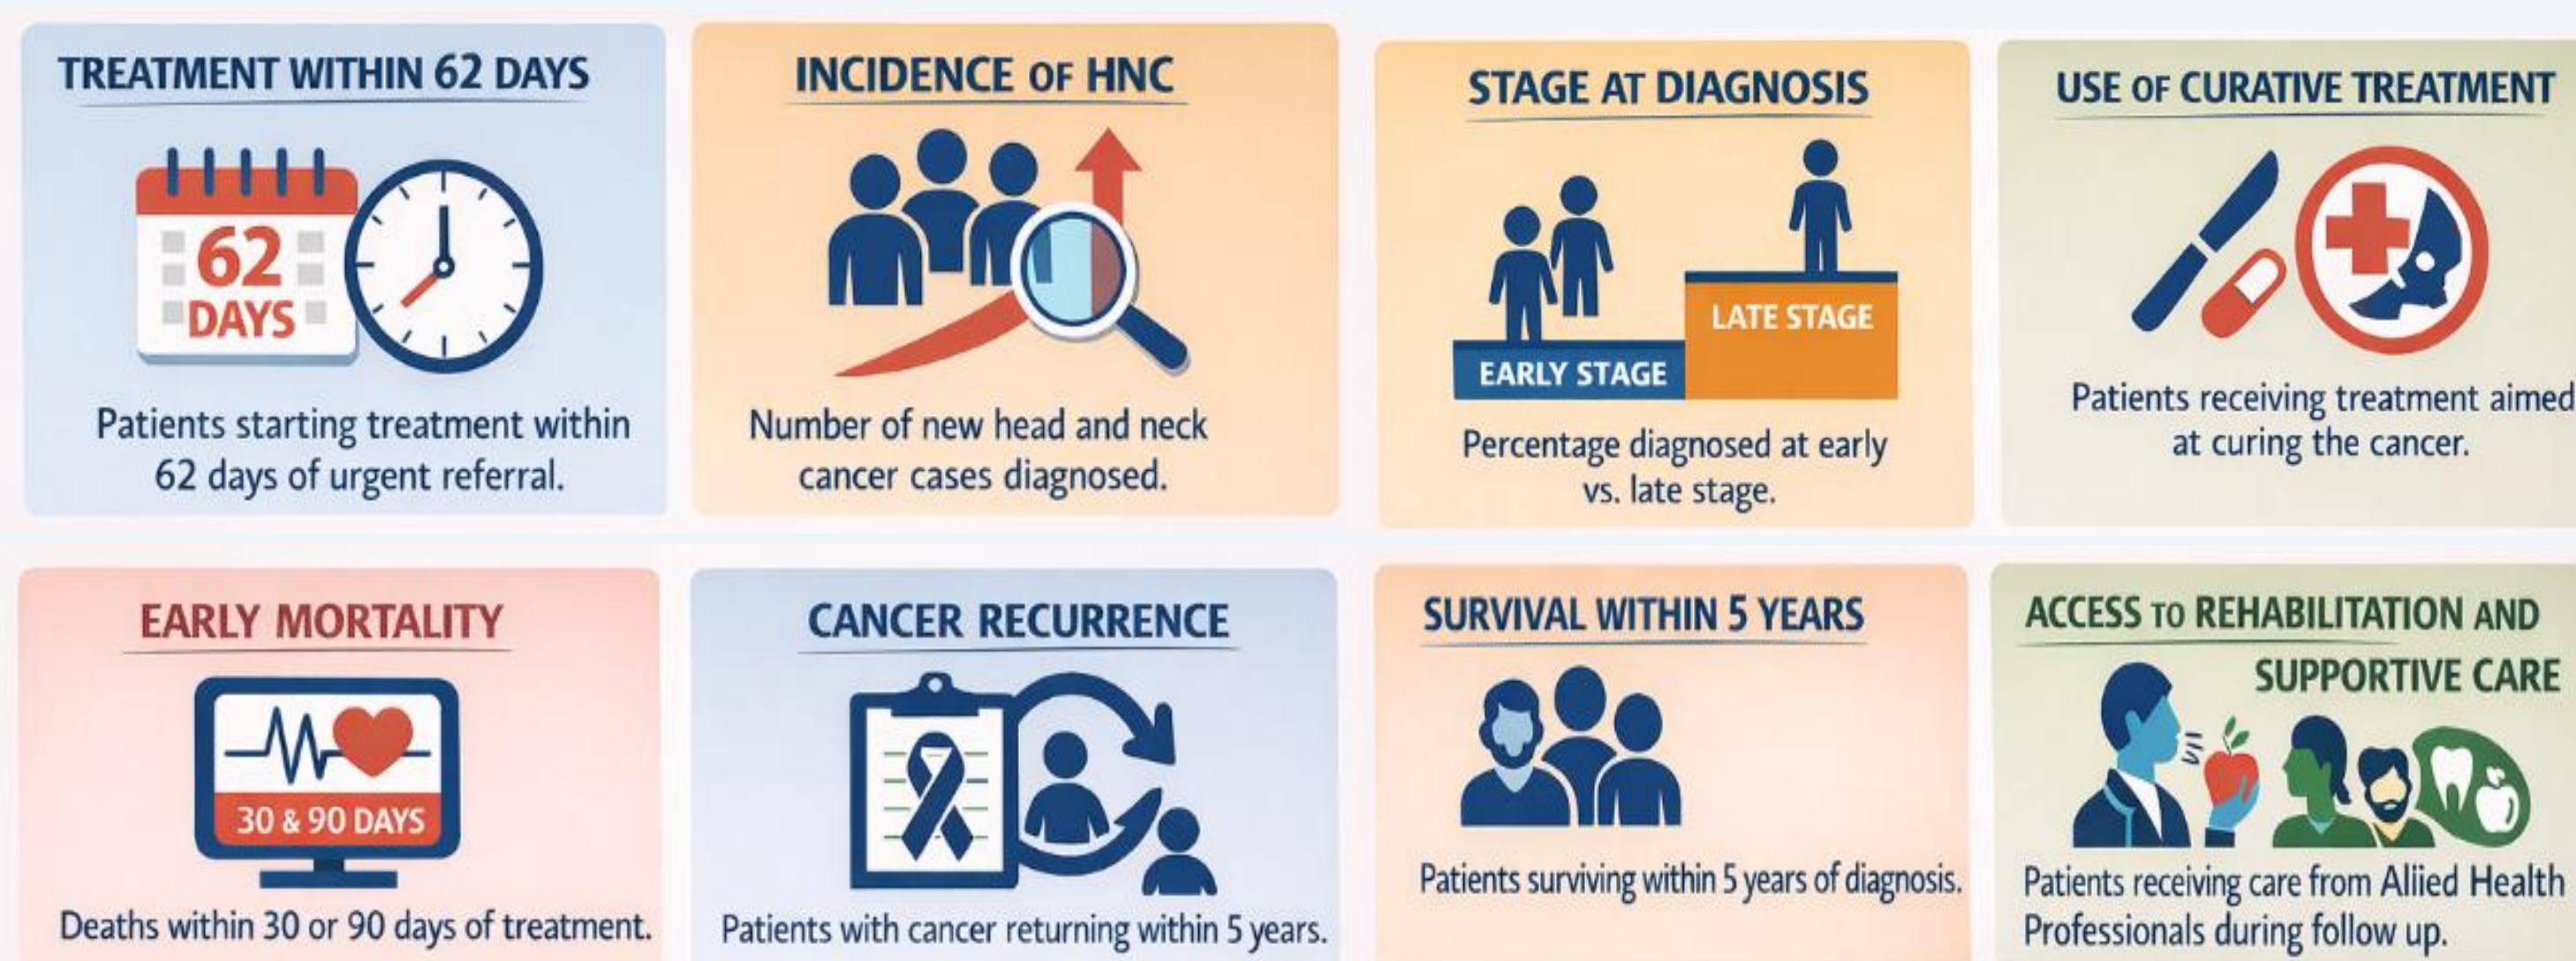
TREATMENT WITHIN 62 DAYS

62 DAYS

Patients starting treatment within 62 days of urgent referral.

INCIDENCE OF HNC

Number of new head and neck cancer cases diagnosed.

STAGE AT DIAGNOSIS

EARLY STAGE

LATE STAGE

Percentage diagnosed at early vs. late stage.

USE OF CURATIVE TREATMENT

Patients receiving treatment aimed at curing the cancer.

EARLY MORTALITY

30 & 90 DAYS

Deaths within 30 or 90 days of treatment.

CANCER RECURRENCE

Patients with cancer returning within 5 years.

SURVIVAL WITHIN 5 YEARS

Patients surviving within 5 years of diagnosis.

ACCESS TO REHABILITATION AND SUPPORTIVE CARE

Patients receiving care from Allied Health Professionals during follow up.